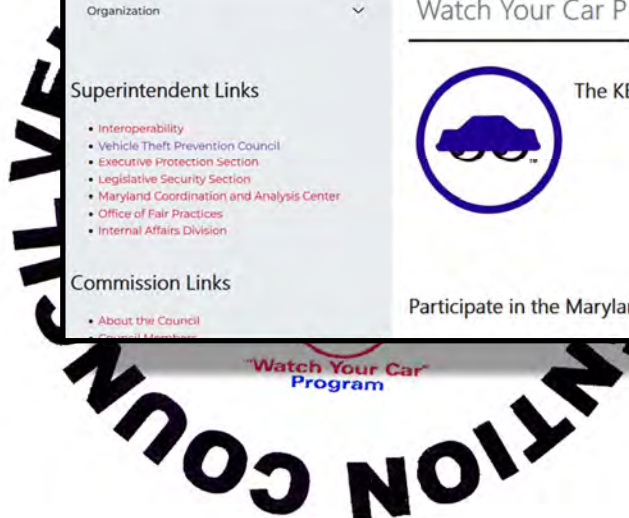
Organization

Superintendent Links

• Interoperability
• Vehicle Theft Prevention Council
• Executive Protection Section
• Legislative Security Section
• Maryland Coordination and Analysis Center
• Office of Fair Practices
• Internal Affairs Division

Commission Links

• About the Council
• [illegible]

Watch Your Car P

The KE

TM

Participate in the Marylar

"Watch Your Car" Program

VEHICLE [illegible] PREVENTION COUNCIL